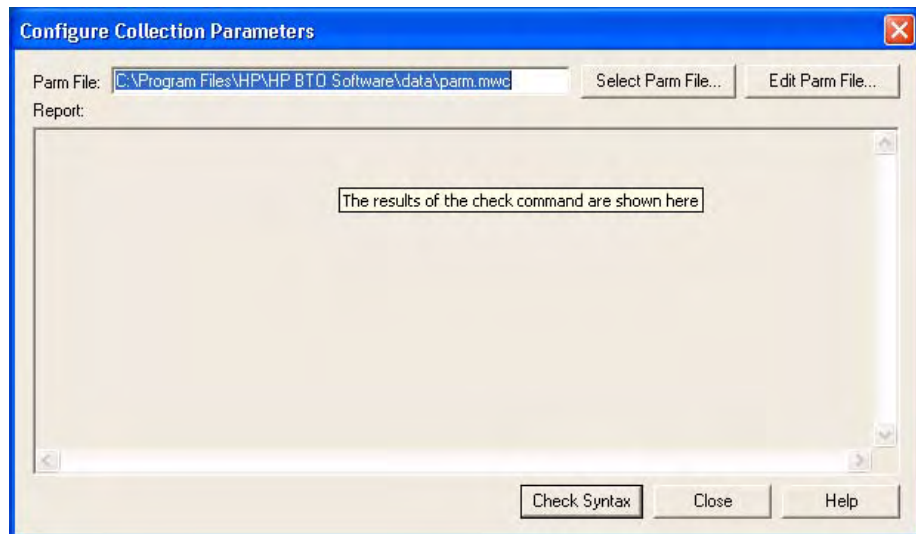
Configure Collection Parameters

Parm File: C:\Program Files\HP\HP BTO Software\data\parm.mwc

Select Parm File...

Edit Parm File...

Report:

The results of the check command are shown here

Check Syntax

Close

Help